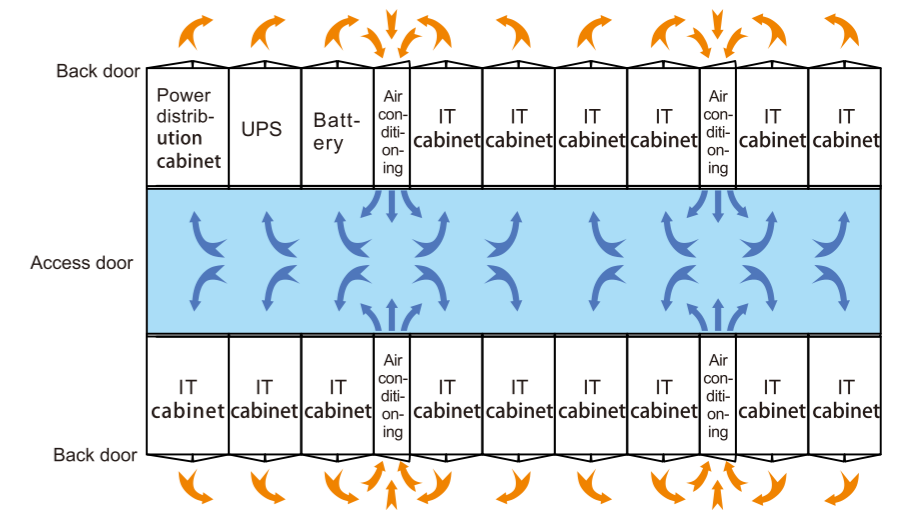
Back door

Power distribution cabinet

UPS

Battery

Air conditioning

IT cabinet

IT cabinet

IT cabinet

IT cabinet

Air conditioning

IT cabinet

IT cabinet

Access door

IT cabinet

IT cabinet

IT cabinet

Air conditioning

IT cabinet

IT cabinet

IT cabinet

IT cabinet

Air conditioning

IT cabinet

IT cabinet

Back door